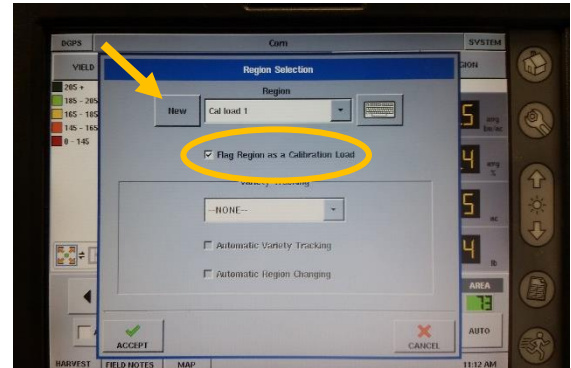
DGPS

Corn

SYSTEM

YIELD

GION

205 +

185 - 205

165 - 185

145 - 165

0 - 145

Region Selection

Region

New

Cal load 1

Flag Region as a Calibration Load

Variety Tracking

--NONE--

Automatic Variety Tracking

Automatic Region Changing

ACCEPT

CANCEL

AREA

73

AUTO

HARVEST

FIELD NOTES

MAP

11:12 AM